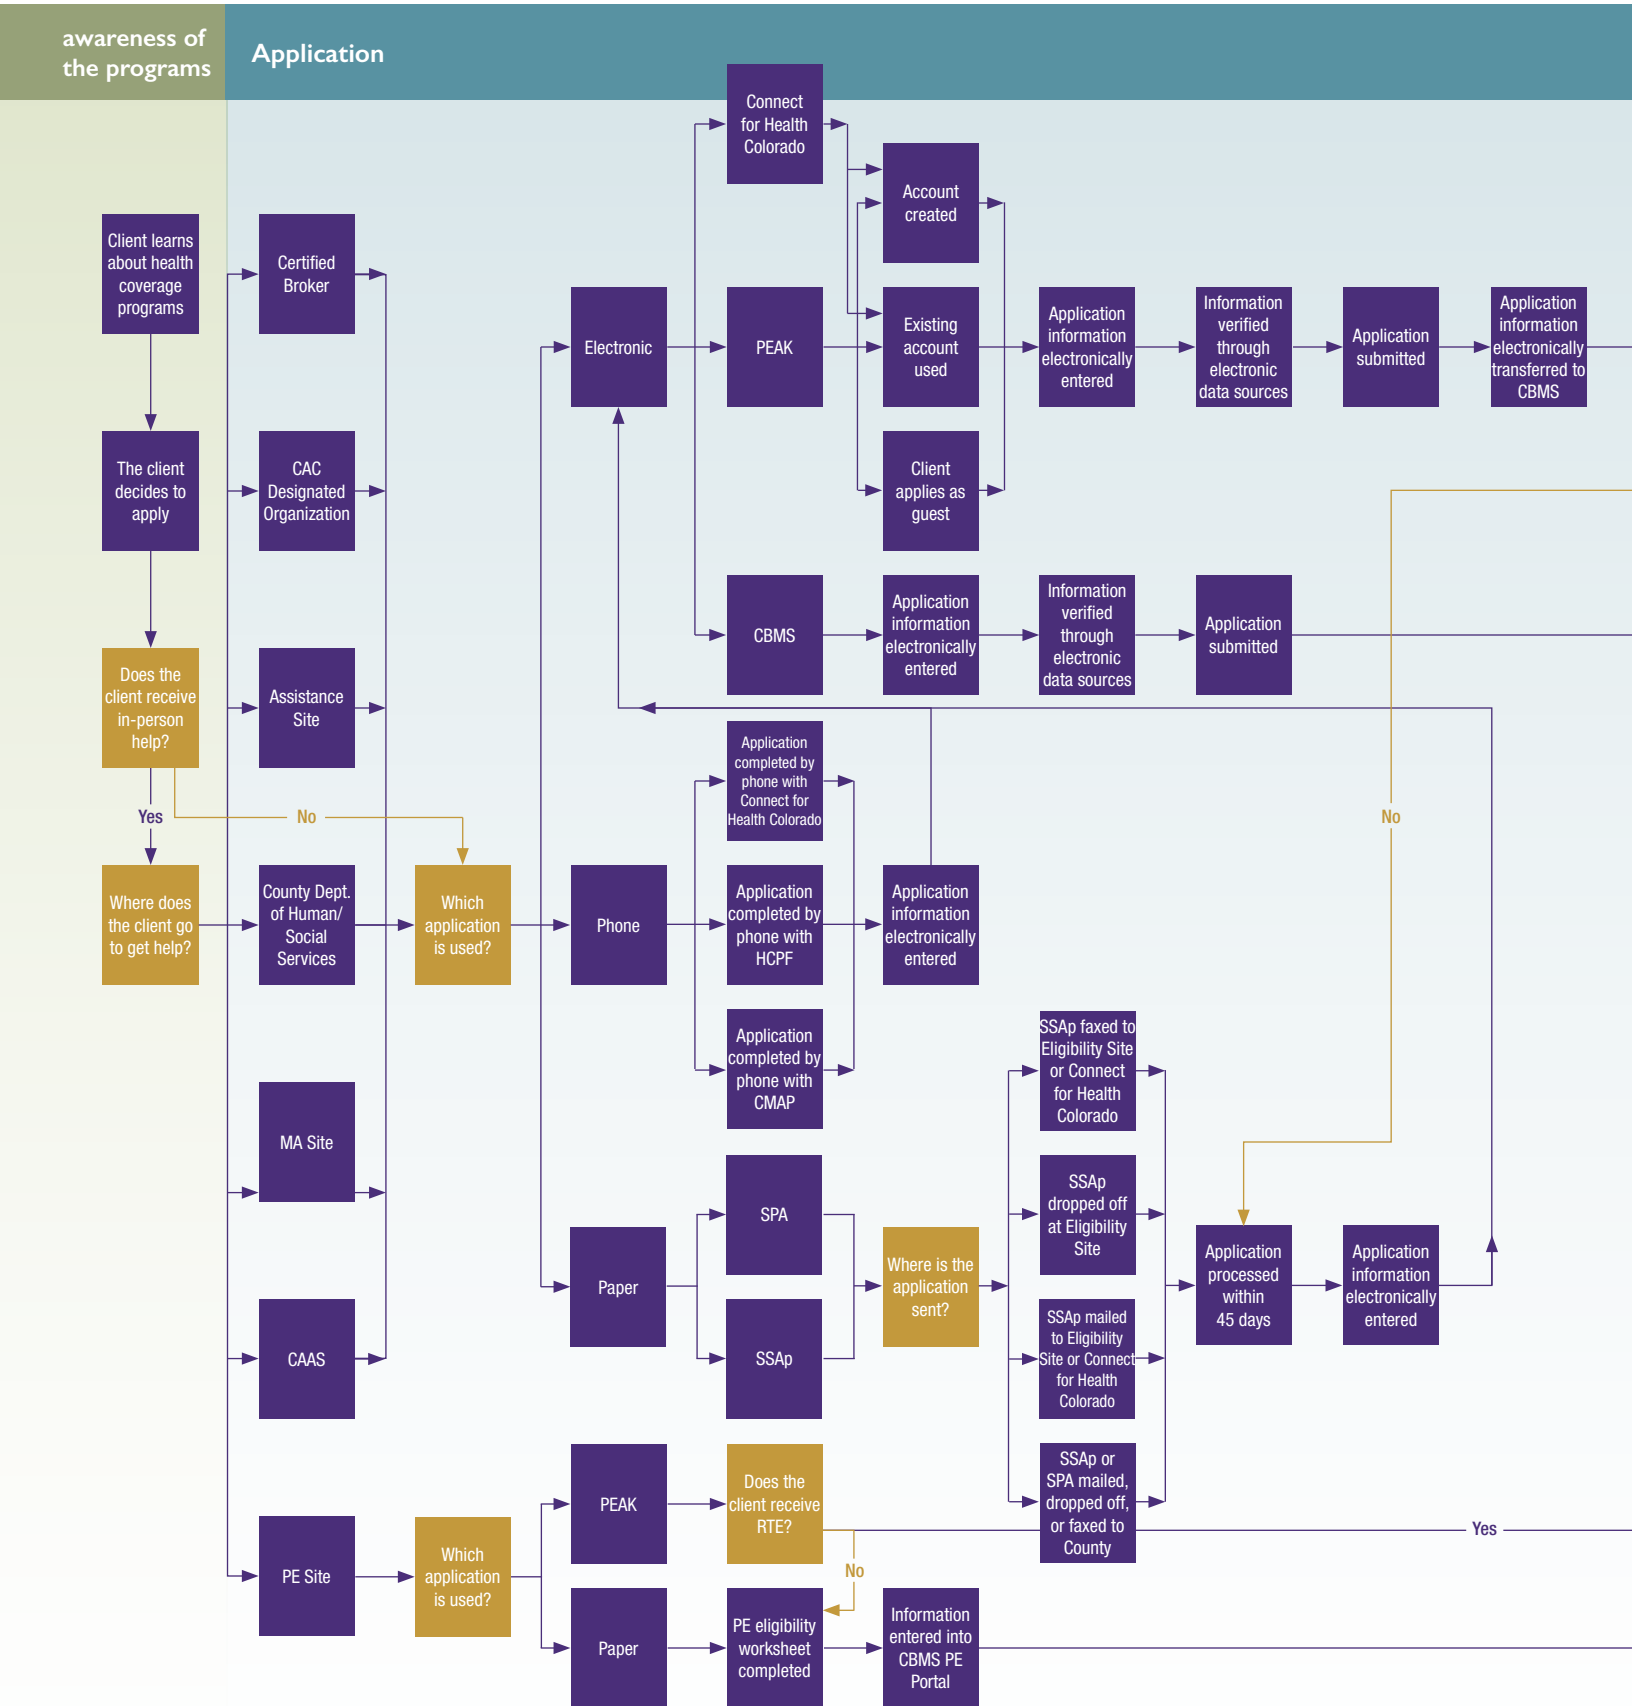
awareness of the programs

Application

Client learns about health coverage programs

The client decides to apply

Does the client receive in-person help?

Yes

No

Where does the client go to get help?

Certified Broker

CAC Designated Organization

Assistance Site

County Dept. of Human/ Social Services

MA Site

CAAS

PE Site

Which application is used?

Which application is used?

Electronic

Phone

Paper

PEAK

Paper

Connect for Health Colorado

PEAK

CBMS

Account created

Existing account used

Client applies as guest

Application information electronically entered

Information verified through electronic data sources

Application submitted

Application information electronically transferred to CBMS

Application information electronically entered

Information verified through electronic data sources

Application submitted

Application completed by phone with Connect for Health Colorado

Application completed by phone with HCPF

Application completed by phone with CMAP

Application information electronically entered

No

SSAp faxed to Eligibility Site or Connect for Health Colorado

SSAp dropped off at Eligibility Site

SSAp mailed to Eligibility Site or Connect for Health Colorado

SSAp or SPA mailed, dropped off, or faxed to County

SPA

SSAp

Where is the application sent?

Application processed within 45 days

Application information electronically entered

Does the client receive RTE?

No

Yes

PE eligibility worksheet completed

Information entered into CBMS PE Portal